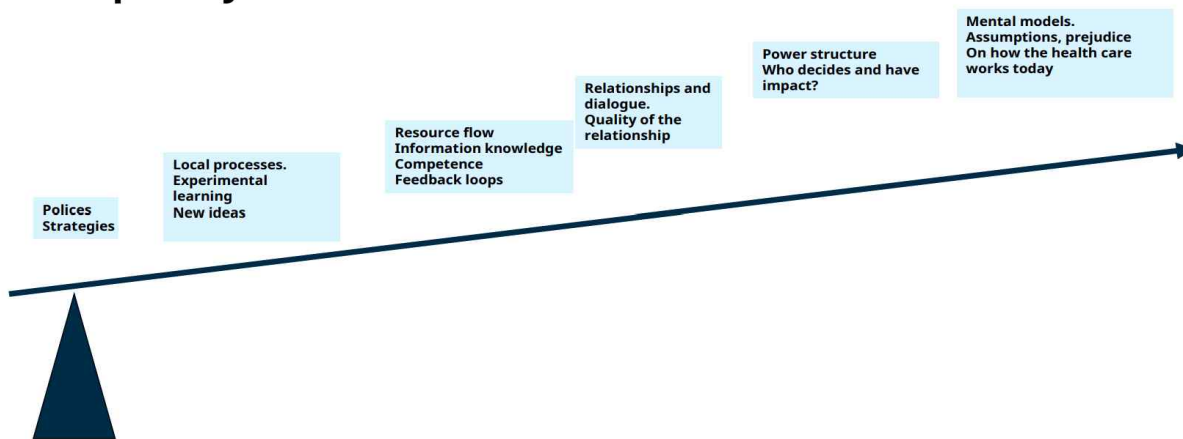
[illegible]

Polices
Strategies

Local processes.
Experimental learning
New ideas

Resource flow
Information knowledge
Competence
Feedback loops

Relationships and dialogue.
Quality of the relationship

Power structure
Who decides and have impact?

Mental models.
Assumptions, prejudice
On how the health care works today